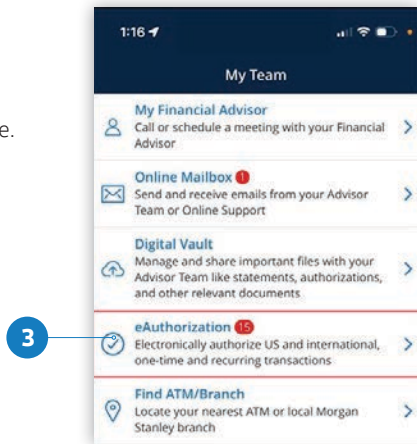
e.

1:16

My Team

My Financial Advisor
Call or schedule a meeting with your Financial Advisor

Online Mailbox 1
Send and receive emails from your Advisor Team or Online Support

Digital Vault
Manage and share important files with your Advisor Team like statements, authorizations, and other relevant documents

3

eAuthorization 15
Electronically authorize US and international, one-time and recurring transactions

Find ATM/Branch
Locate your nearest ATM or local Morgan Stanley branch